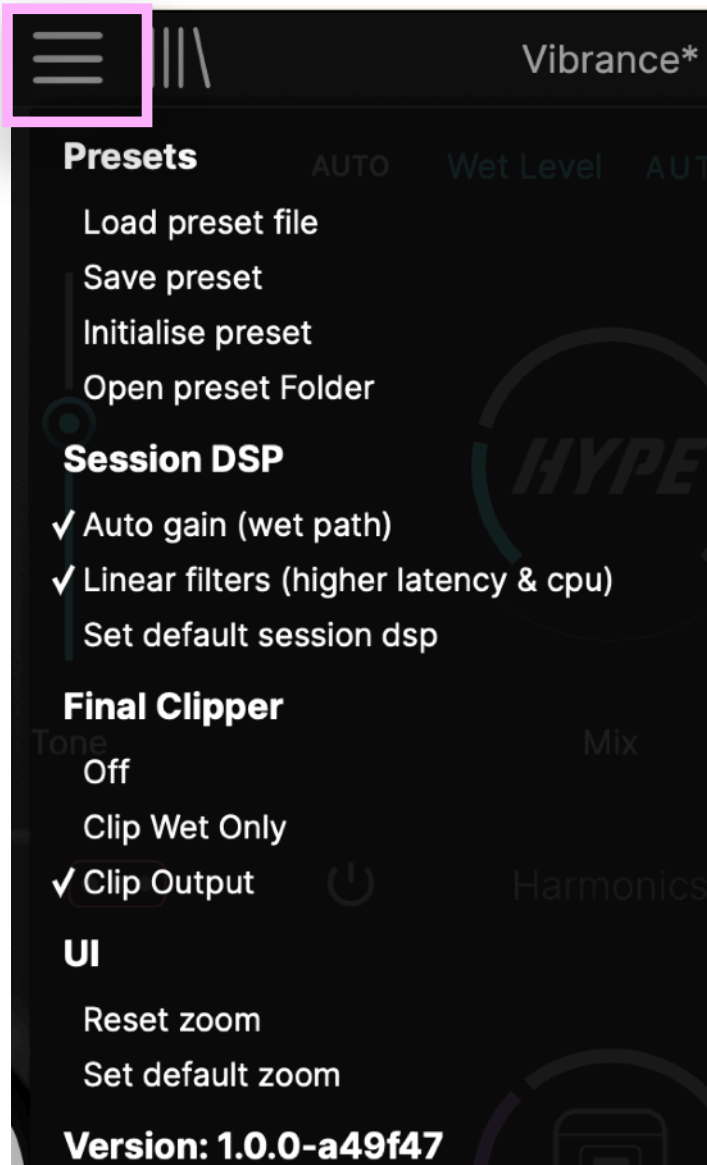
Vibrance*

Presets
Load preset file
Save preset
Initialise preset
Open preset Folder

Session DSP
✓ Auto gain (wet path)
✓ Linear filters (higher latency & cpu)
Set default session dsp

Final Clipper
Off
Clip Wet Only
✓ Clip Output

UI
Reset zoom
Set default zoom

Version: 1.0.0-a49f47